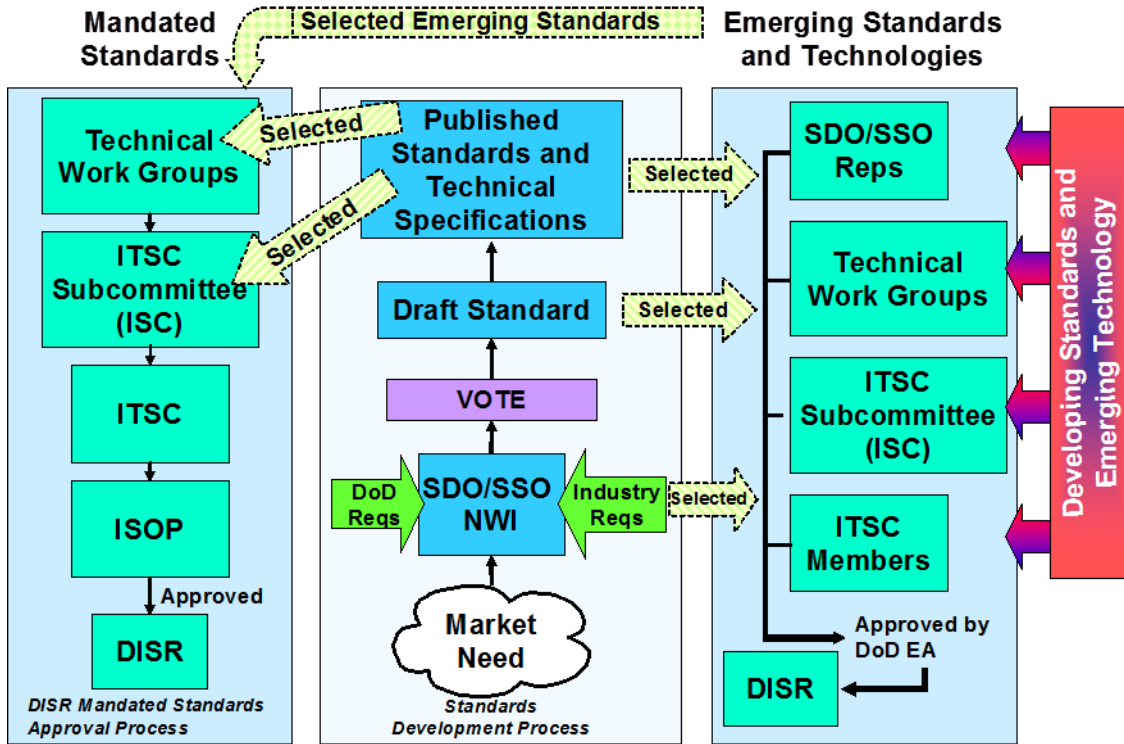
Mandated Standards

Selected Emerging Standards

Emerging Standards and Technologies

Technical Work Groups

Selected

Selected

ITSC Subcommittee (ISC)

ITSC

ISOP

Approved

DISR

DISR Mandated Standards Approval Process

Published Standards and Technical Specifications

Selected

Draft Standard

Selected

VOTE

DoD Reqs

SDO/SSO NWI

Industry Reqs

Selected

Market Need

Standards Development Process

SDO/SSO Reps

Technical Work Groups

ITSC Subcommittee (ISC)

ITSC Members

Developing Standards and Emerging Technology

Approved by DoD EA

DISR